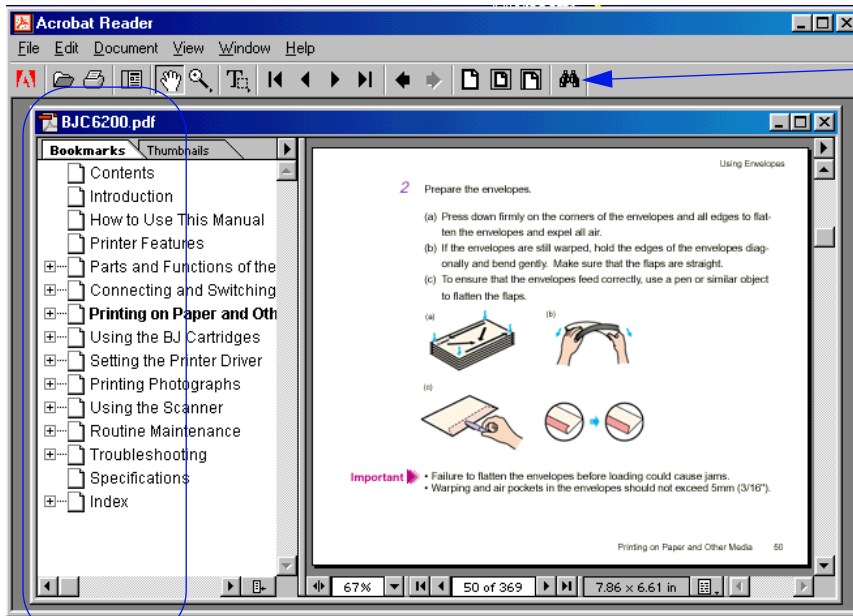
Acrobat Reader

File Edit Document View Window Help

BJC6200.pdf

Bookmarks Thumbnails

Contents
Introduction
How to Use This Manual
Printer Features
Parts and Functions of the
Connecting and Switching
Printing on Paper and Oth
Using the BJ Cartridges
Setting the Printer Driver
Printing Photographs
Using the Scanner
Routine Maintenance
Troubleshooting
Specifications
Index

Using Envelopes

2 Prepare the envelopes.

(a) Press down firmly on the corners of the envelopes and all edges to flatten the envelopes and expel all air.

(b) If the envelopes are still warped, hold the edges of the envelopes diagonally and bend gently. Make sure that the flaps are straight.

(c) To ensure that the envelopes feed correctly, use a pen or similar object to flatten the flaps.

(a)

(b)

(c)

Important • Failure to flatten the envelopes before loading could cause jams.
• Warping and air pockets in the envelopes should not exceed 5mm (3/16").

Printing on Paper and Other Media 50

67%

50 of 369

7.86 x 6.61 in